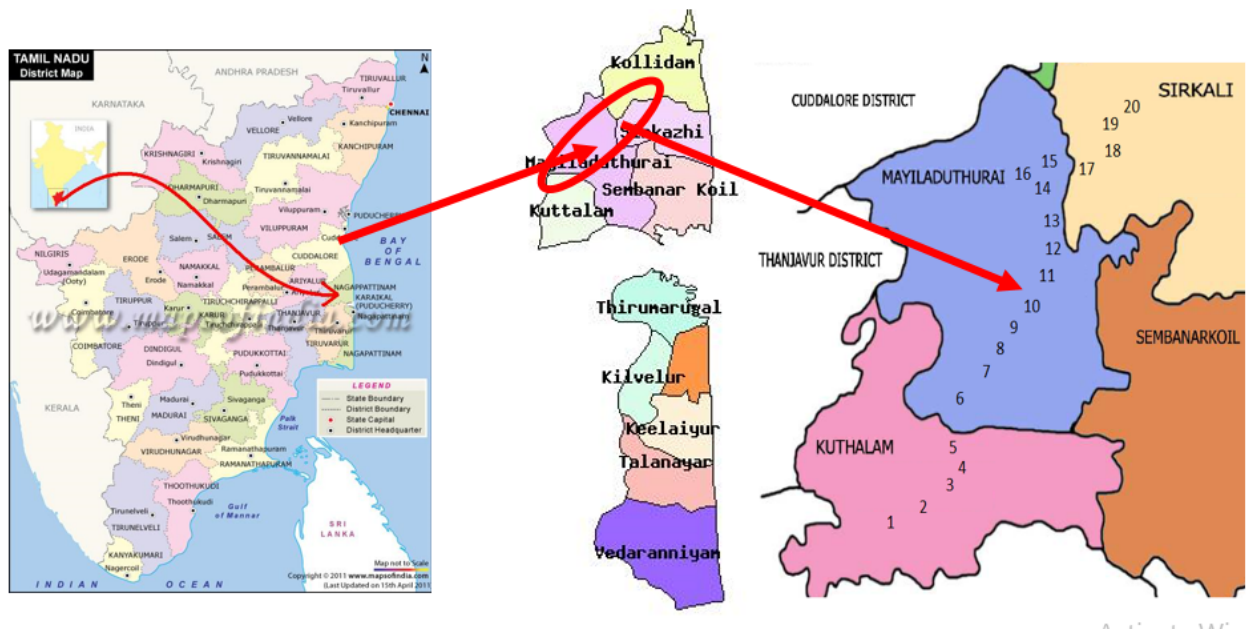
TAMIL NADU
District Map

ANDHRA PRADESH
KARNATAKA
INDIA
TIRUVALLUR
Tiruvallur
CHENNAI
Vellore
Kanchipuram
VELLORE
KANCHIPURAM
KRISHNAGIRI
Krishnagiri
TIRUVANNAMALAI
DHARMAPURI
Dharmapuri
Tiruvannamalai
Villuppuram
VILUPPURAM
PUDUCHERRY
Cuddalore
Salem
SALEM
CUDDALORE
BAY OF BENGAL
NILGIRIS
Udagamandalam (Ooty)
ERODE
Erode
NAMAKKAL
Namakkal
PERAMBALUR
Perambalur
ARIYALUR
Ariyalur
NAGAPPATTINAM
KARAIKAL (PUDUCHERRY)
Nagappattinam
TIRUPPUR
Tiruppur
KARUR
Karur
TIRUCHCHIRAPPALLI
THANJAVUR
Thanjavur
Tiruvarur
TIRUVARUR
Coimbatore
COIMBATORE
DINDIGUL
Dindigul
PUDUKKOTTAI
Pudukkottai
NAGAPATTINAM
www.mapsofindia.com
KERALA
Theni
THENI
Madurai
MADURAI
Sivaganga
SIVAGANGA
Virudhunagar
VIRUDHUNAGAR
Ramanathapuram
RAMANATHAPURAM
Palk Strait
THOOTHUKUDI
Thoothukudi
Tirunelveli
TIRUNELVELI
Gulf of Mannar
KANYAKUMARI
Nagercoil
SRI LANKA
INDIAN OCEAN
LEGEND
State Boundary
District Boundary
State Capital
District Headquarter
Map not to Scale
Copyright © 2011 www.mapsofindia.com
(Last Updated on 15th April 2011)

Kollidam
Sirkazhi
Mayiladuthurai
Sembanar Koil
Kuttalam

Thirumarugal
Kilvelur
Keelaiyur
Talanayar
Vedaranniyam

CUDDALORE DISTRICT
SIRKALI
20
19
18
17
16
15
14
MAYILADUTHURAI
13
12
11
10
9
8
7
6
THANJAVUR DISTRICT
SEMBANARKOIL
KUTHALAM
5
4
3
2
1

Activate Wi